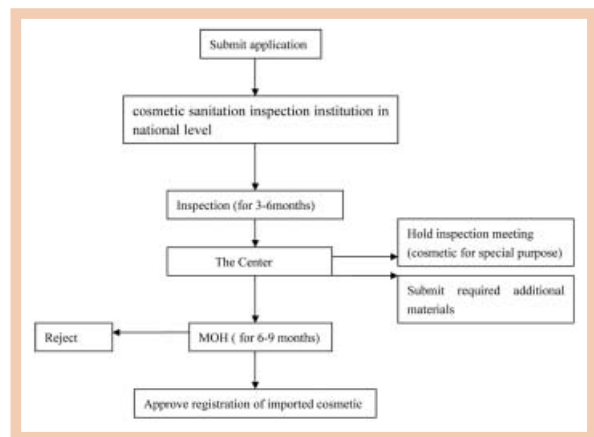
Submit application

cosmetic sanitation inspection institution in national level

Inspection (for 3-6months)

The Center

Hold inspection meeting (cosmetic for special purpose)

Submit required additional materials

Reject

MOH ( for 6-9 months)

Approve registration of imported cosmetic